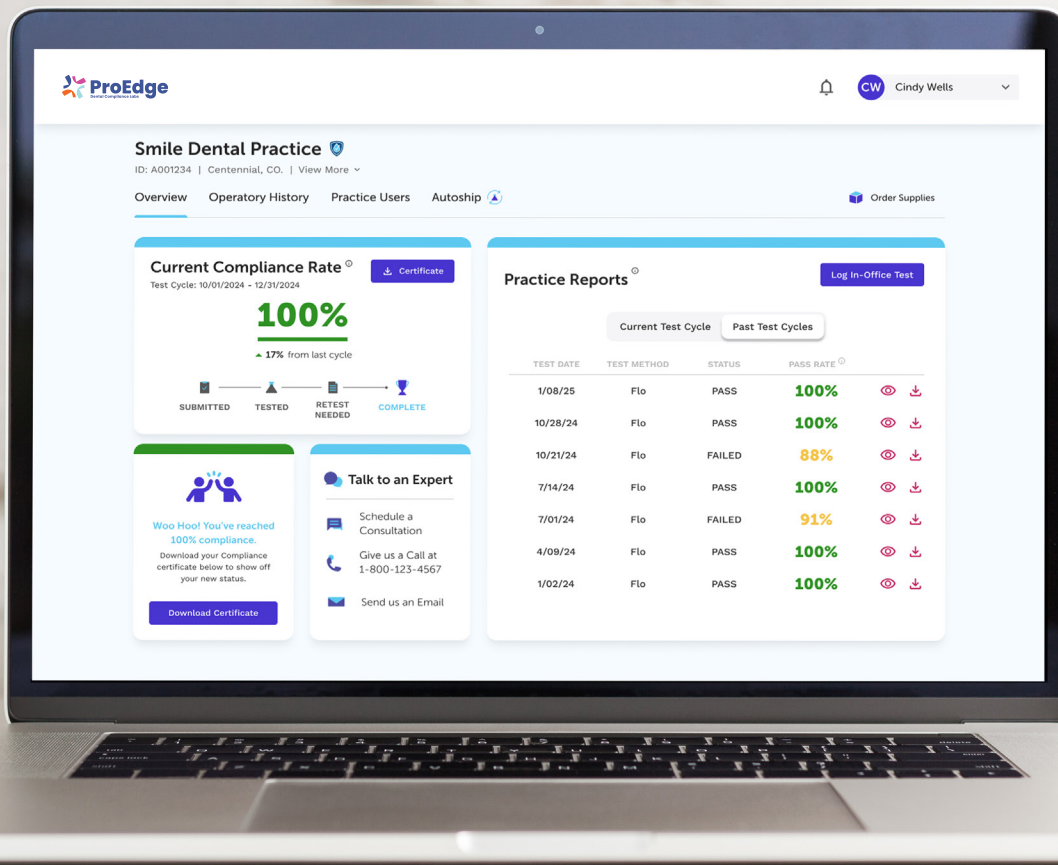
ProEdge
Dental Compliance Labs

CW Cindy Wells

Smile Dental Practice
ID: A001234 | Centennial, CO. | View More

Overview Operatory History Practice Users Autoship

Order Supplies

Current Compliance Rate
Test Cycle: 10/01/2024 - 12/31/2024
Certificate

100%
17% from last cycle

SUBMITTED TESTED RETEST NEEDED COMPLETE

Practice Reports
Log In-Office Test

Current Test Cycle Past Test Cycles

| TEST DATE | TEST METHOD | STATUS | PASS RATE |
|---|---|---|---|
| 1/08/25 | Flo | PASS | 100% |
| 10/28/24 | Flo | PASS | 100% |
| 10/21/24 | Flo | FAILED | 88% |
| 7/14/24 | Flo | PASS | 100% |
| 7/01/24 | Flo | FAILED | 91% |
| 4/09/24 | Flo | PASS | 100% |
| 1/02/24 | Flo | PASS | 100% |

Woo Hoo! You've reached 100% compliance.
Download your Compliance certificate below to show off your new status.
Download Certificate

Talk to an Expert
Schedule a Consultation
Give us a Call at 1-800-123-4567
Send us an Email